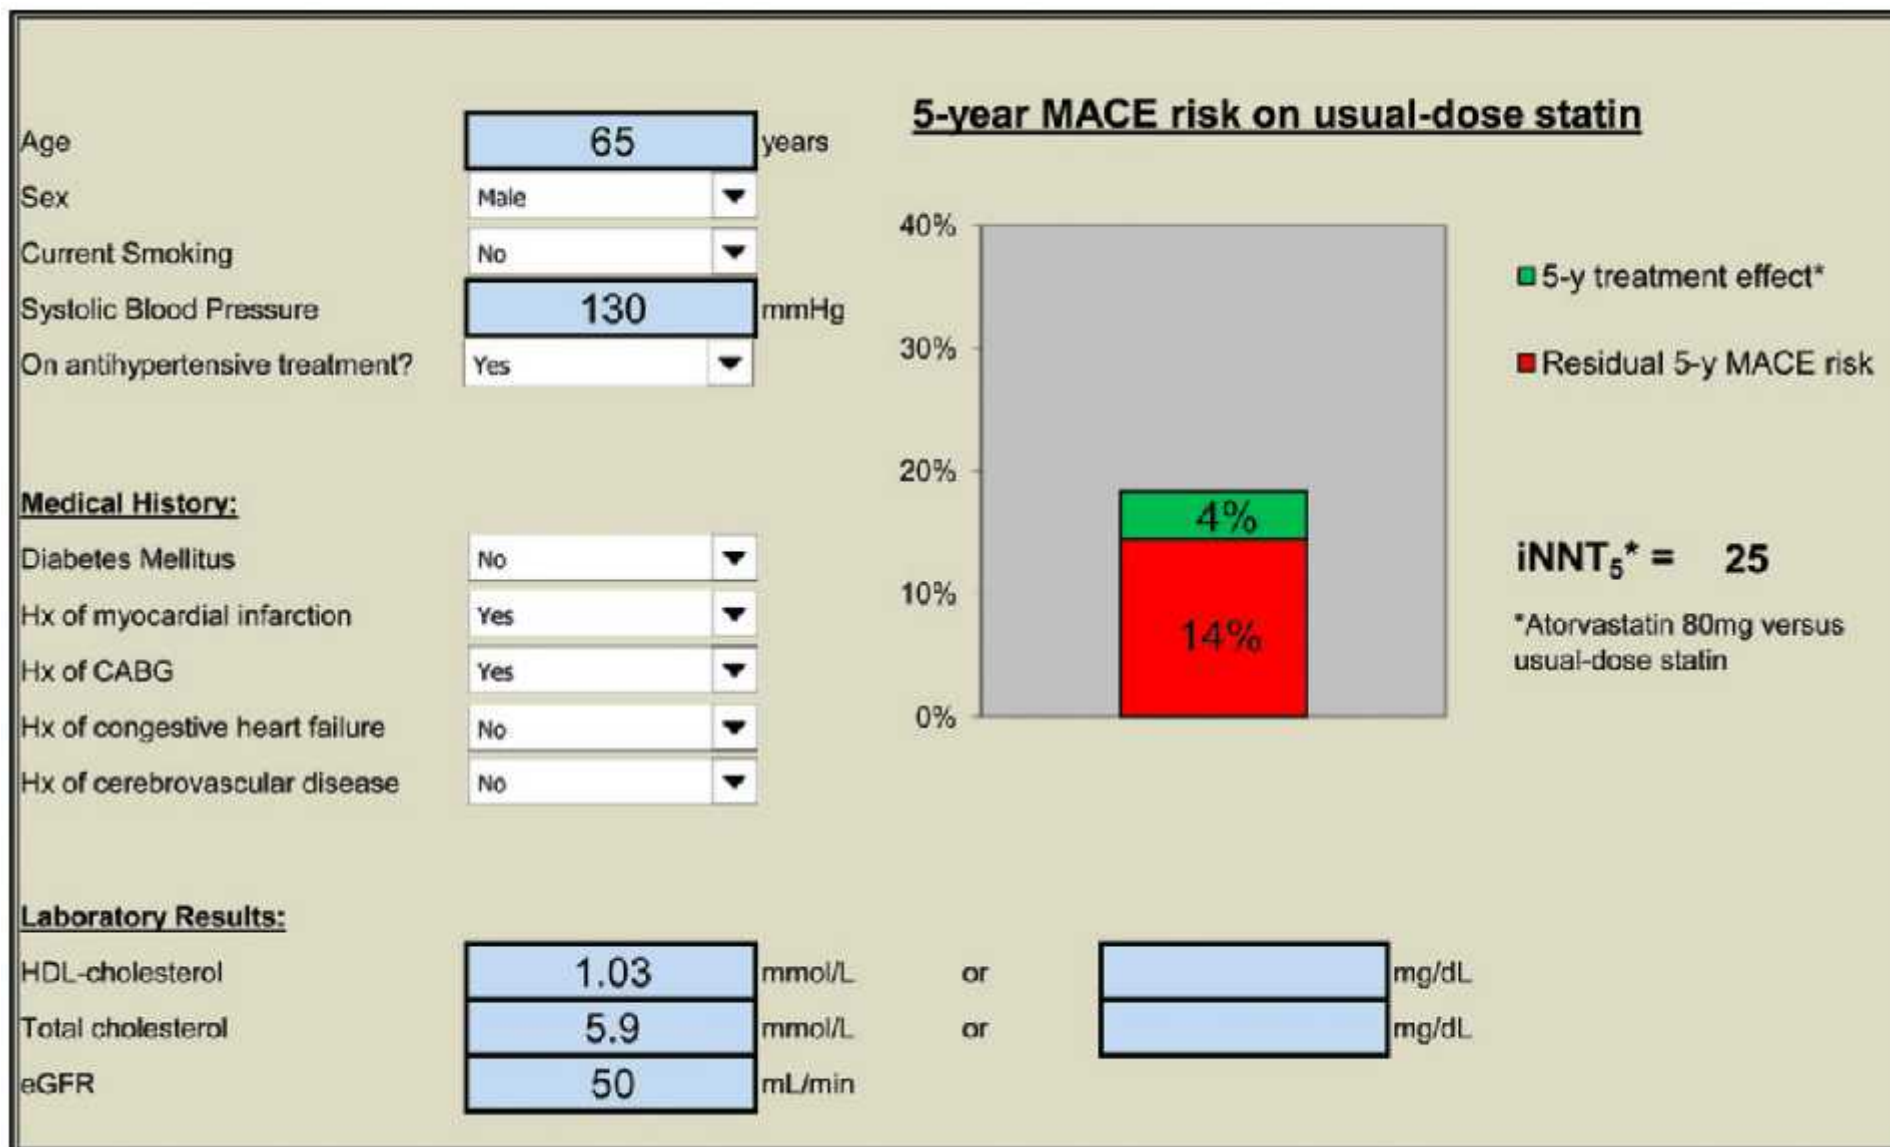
Age 65 years
Sex Male
Current Smoking No
Systolic Blood Pressure 130 mmHg
On antihypertensive treatment? Yes

Medical History:
Diabetes Mellitus No
Hx of myocardial infarction Yes
Hx of CABG Yes
Hx of congestive heart failure No
Hx of cerebrovascular disease No

Laboratory Results:
HDL-cholesterol 1.03 mmol/L or mg/dL
Total cholesterol 5.9 mmol/L or mg/dL
eGFR 50 mL/min

5-year MACE risk on usual-dose statin

40%
30%
20%
10%
0%

4%
14%

5-y treatment effect*
Residual 5-y MACE risk

iNNT$_5$* = 25

*Atorvastatin 80mg versus usual-dose statin